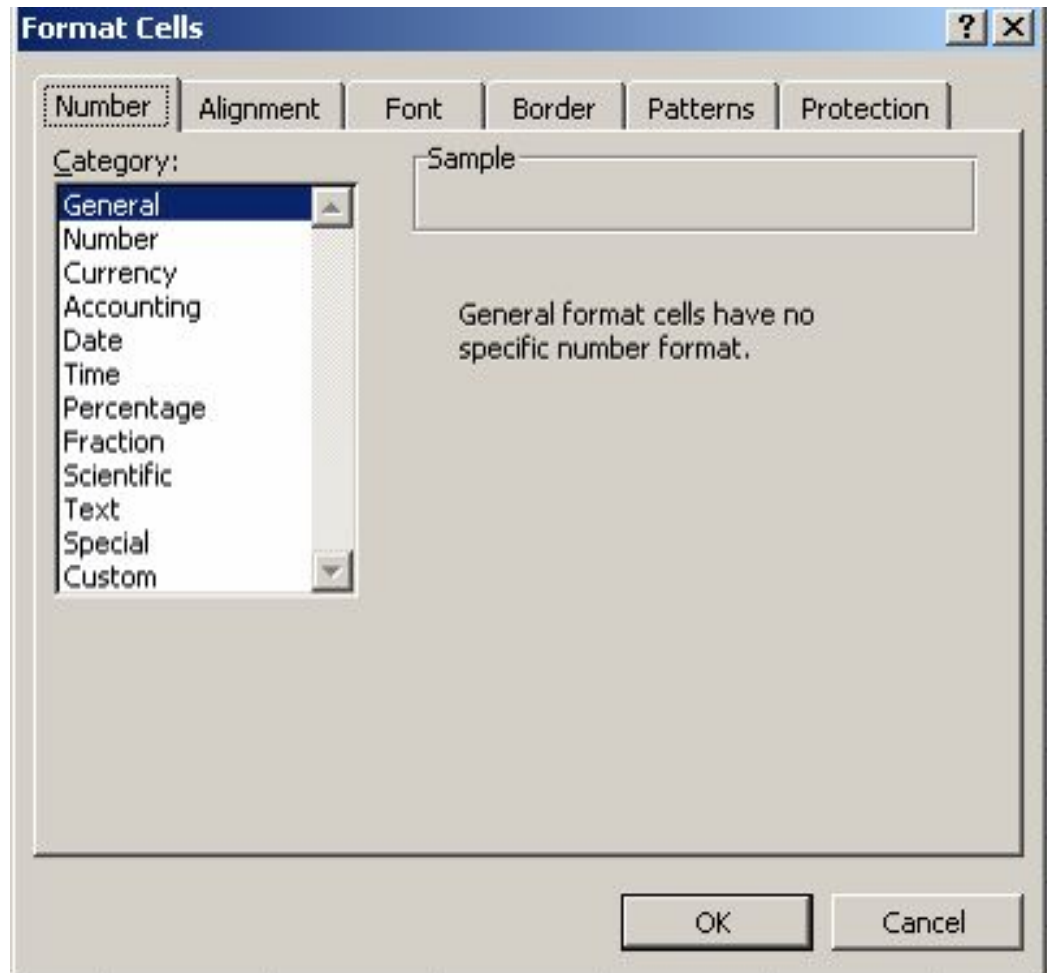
Format Cells

?
X

Number
Alignment
Font
Border
Patterns
Protection

Category:

General
Number
Currency
Accounting
Date
Time
Percentage
Fraction
Scientific
Text
Special
Custom

Sample

General format cells have no specific number format.

OK
Cancel